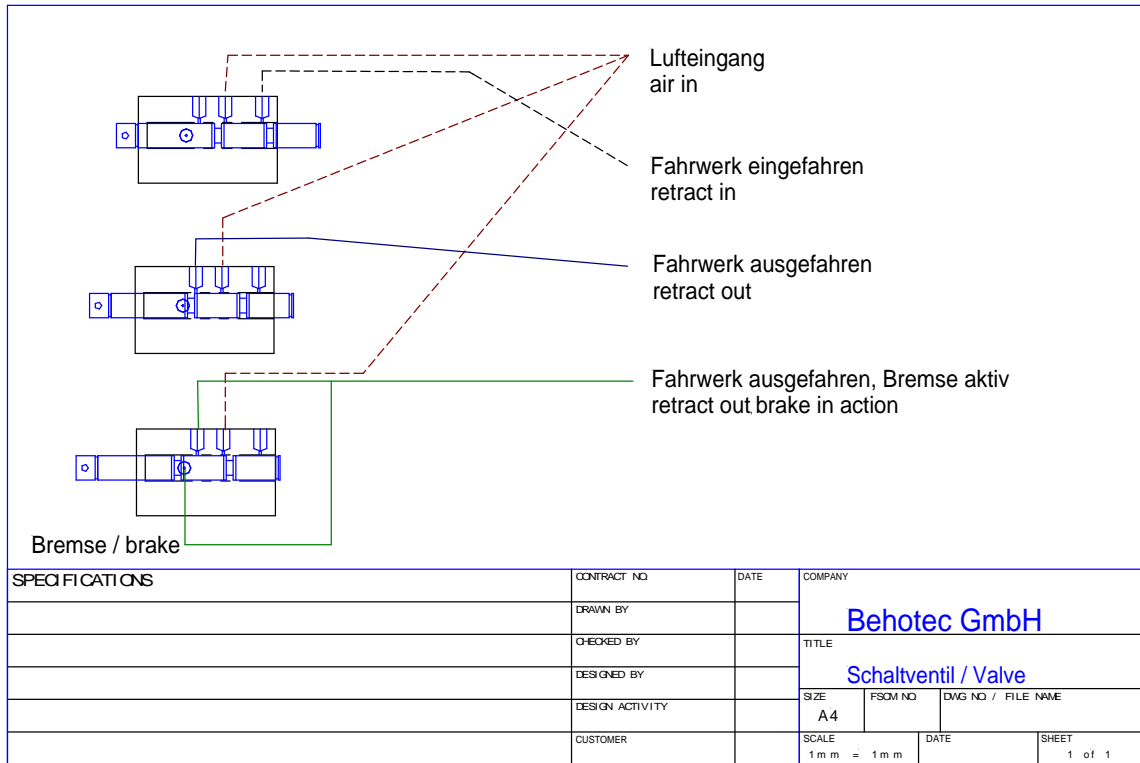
Lufteingang
air in

Fahrwerk eingefahren
retract in

Fahrwerk ausgefahren
retract out

Fahrwerk ausgefahren, Bremse aktiv
retract out brake in action

Bremse / brake

SPECIFICATIONS

CONTRACT NO.
DATE
COMPANY
Behotec GmbH
DRAWN BY
CHECKED BY
TITLE
Schaltventil / Valve
DESIGNED BY
SIZE
A4
FSCM NO.
DWG NO. / FILE NAME
DESIGN ACTIVITY
CUSTOMER
SCALE
1mm = 1mm
DATE
SHEET
1 of 1